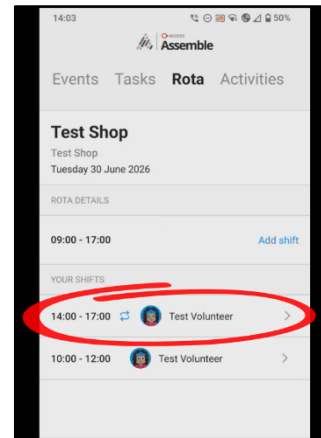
14:03

50%

Assemble

Events Tasks Rota Activities

Test Shop

Test Shop

Tuesday 30 June 2026

ROTA DETAILS

09:00 - 17:00

Add shift

YOUR SHIFTS

14:00 - 17:00 Test Volunteer

10:00 - 12:00 Test Volunteer